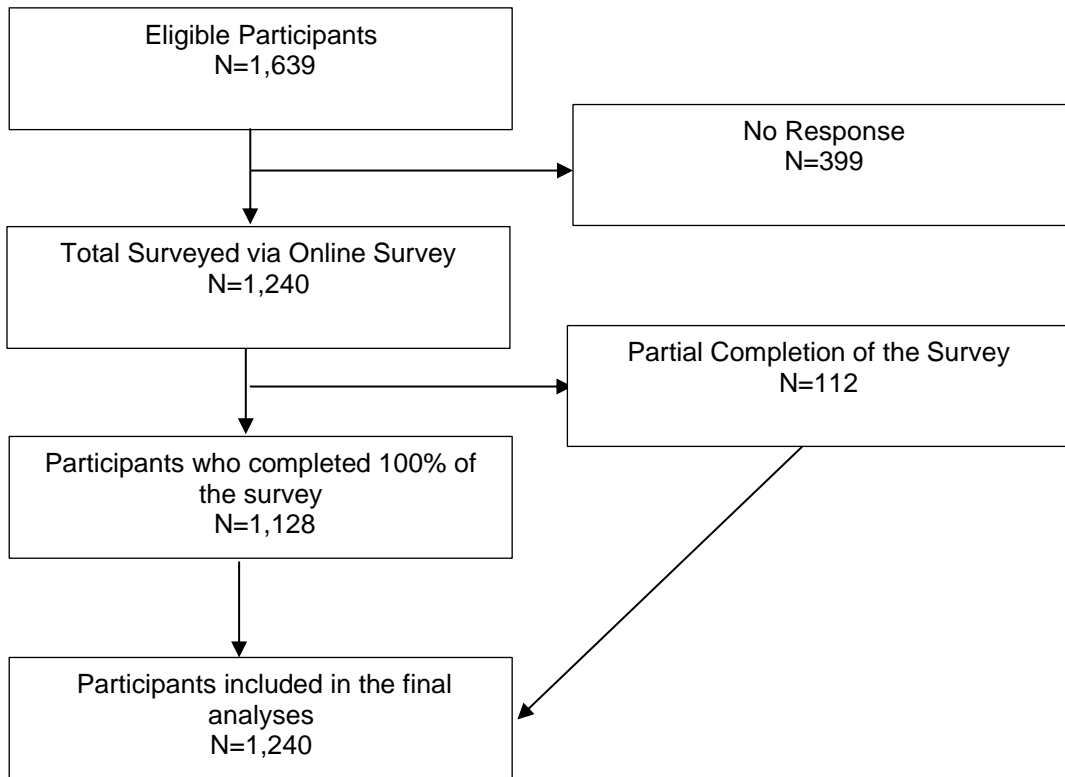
Eligible Participants
N=1,639

No Response
N=399

Total Surveyed via Online Survey
N=1,240

Partial Completion of the Survey
N=112

Participants who completed 100% of the survey
N=1,128

Participants included in the final analyses
N=1,240